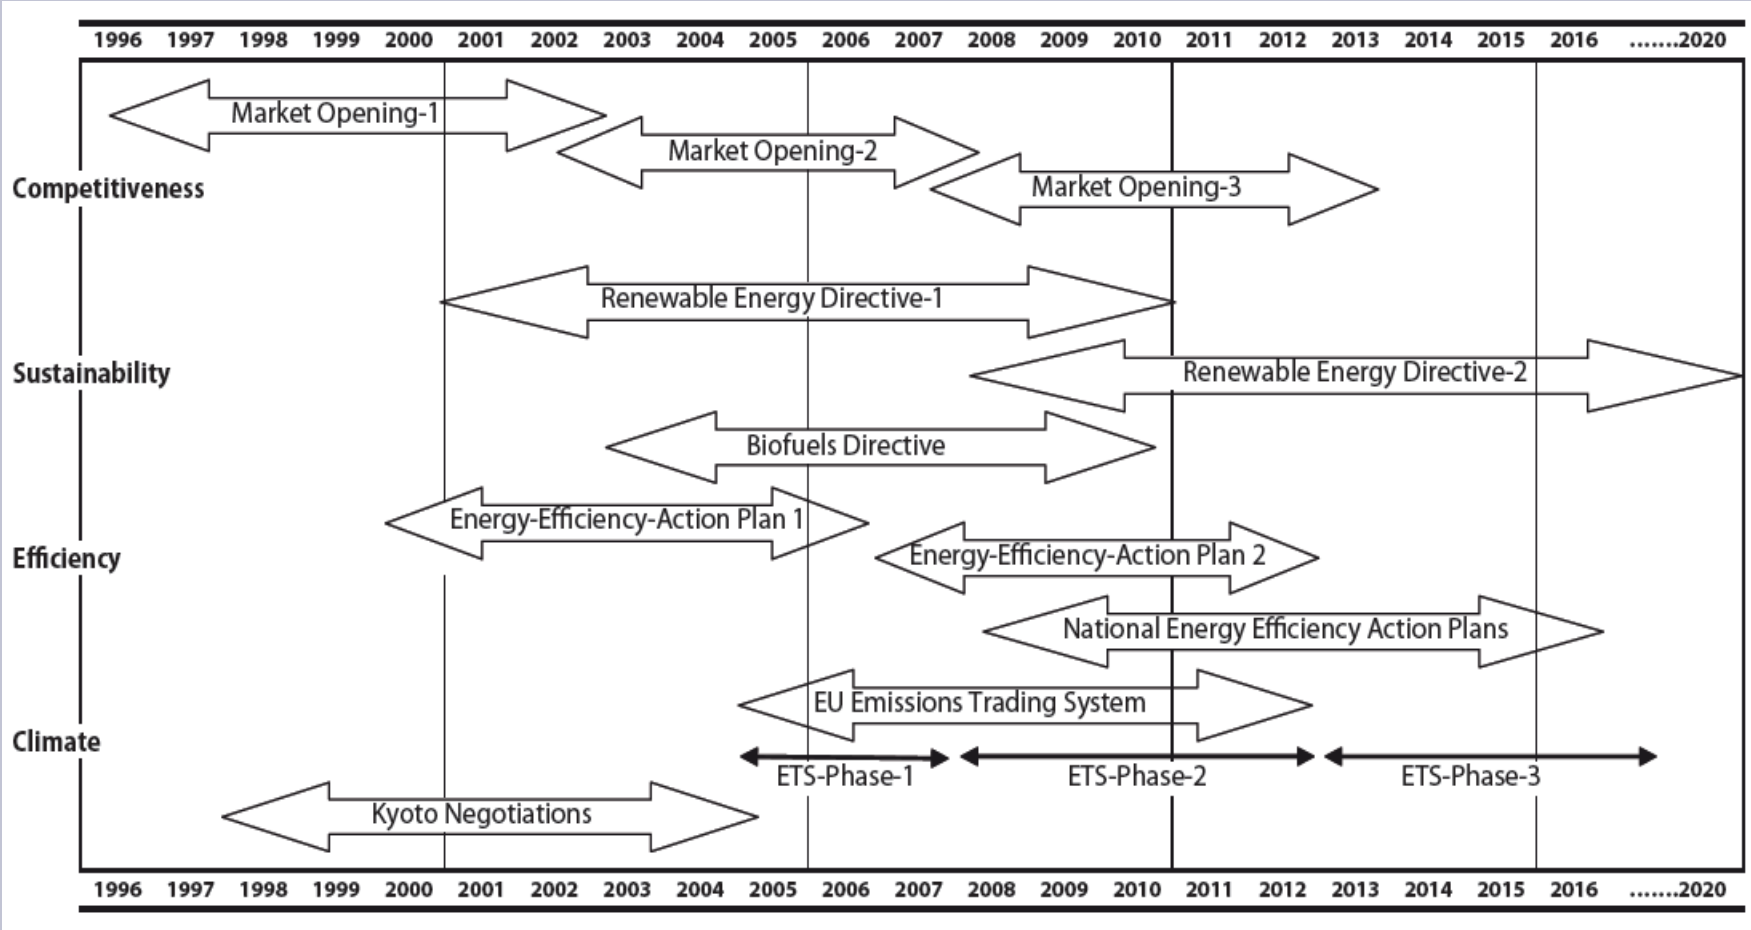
1996 1997 1998 1999 2000 2001 2002 2003 2004 2005 2006 2007 2008 2009 2010 2011 2012 2013 2014 2015 2016 .......2020

Market Opening-1

Market Opening-2

Competitiveness

Market Opening-3

Renewable Energy Directive-1

Sustainability

Renewable Energy Directive-2

Biofuels Directive

Energy-Efficiency-Action Plan 1

Efficiency

Energy-Efficiency-Action Plan 2

National Energy Efficiency Action Plans

EU Emissions Trading System

Climate

ETS-Phase-1

ETS-Phase-2

ETS-Phase-3

Kyoto Negotiations

1996 1997 1998 1999 2000 2001 2002 2003 2004 2005 2006 2007 2008 2009 2010 2011 2012 2013 2014 2015 2016 .......2020